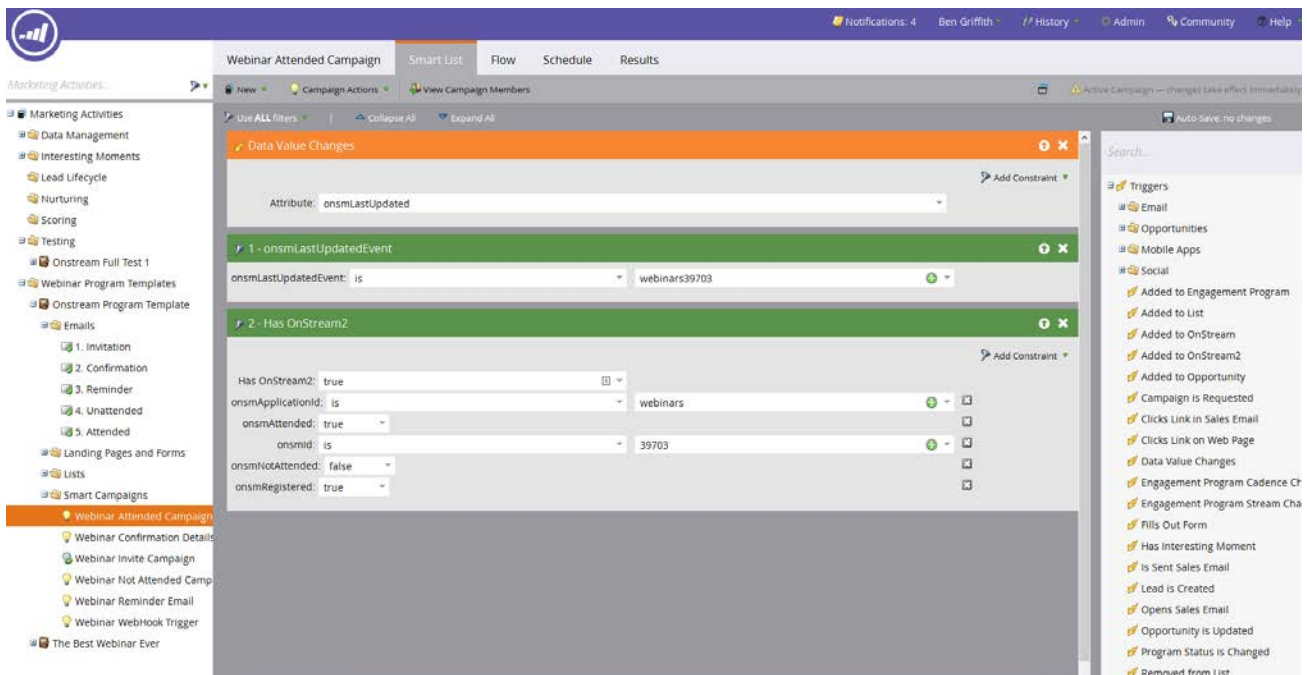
Notifications: 4 Ben Griffith History Admin Community Help

Webinar Attended Campaign Smart List Flow Schedule Results

Marketing Activities...

New Campaign Actions View Campaign Members

Active Campaign — changes take effect immediately

Use ALL filters | Collapse All Expand All

Auto-Save: no changes

Marketing Activities
Data Management
Interesting Moments
Lead Lifecycle
Nurturing
Scoring
Testing
Onstream Full Test 1
Webinar Program Templates
Onstream Program Template
Emails
1. Invitation
2. Confirmation
3. Reminder
4. Unattended
5. Attended
Landing Pages and Forms
Lists
Smart Campaigns
Webinar Attended Campaign
Webinar Confirmation Details
Webinar Invite Campaign
Webinar Not Attended Camp
Webinar Reminder Email
Webinar WebHook Trigger
The Best Webinar Ever

Data Value Changes

Add Constraint

Attribute: onsmLastUpdated

1 - onsmLastUpdatedEvent

onsmLastUpdatedEvent: is webinars39703

2 - Has OnStream2

Add Constraint

Has OnStream2: true
onsmApplicationId: is webinars
onsmAttended: true
onsmId: is 39703
onsmNotAttended: false
onsmRegistered: true

Search...

Triggers
Email
Opportunities
Mobile Apps
Social
Added to Engagement Program
Added to List
Added to OnStream
Added to OnStream2
Added to Opportunity
Campaign is Requested
Clicks Link in Sales Email
Clicks Link on Web Page
Data Value Changes
Engagement Program Cadence Ch
Engagement Program Stream Cha
Fills Out Form
Has Interesting Moment
Is Sent Sales Email
Lead is Created
Opens Sales Email
Opportunity is Updated
Program Status is Changed
Removed from List